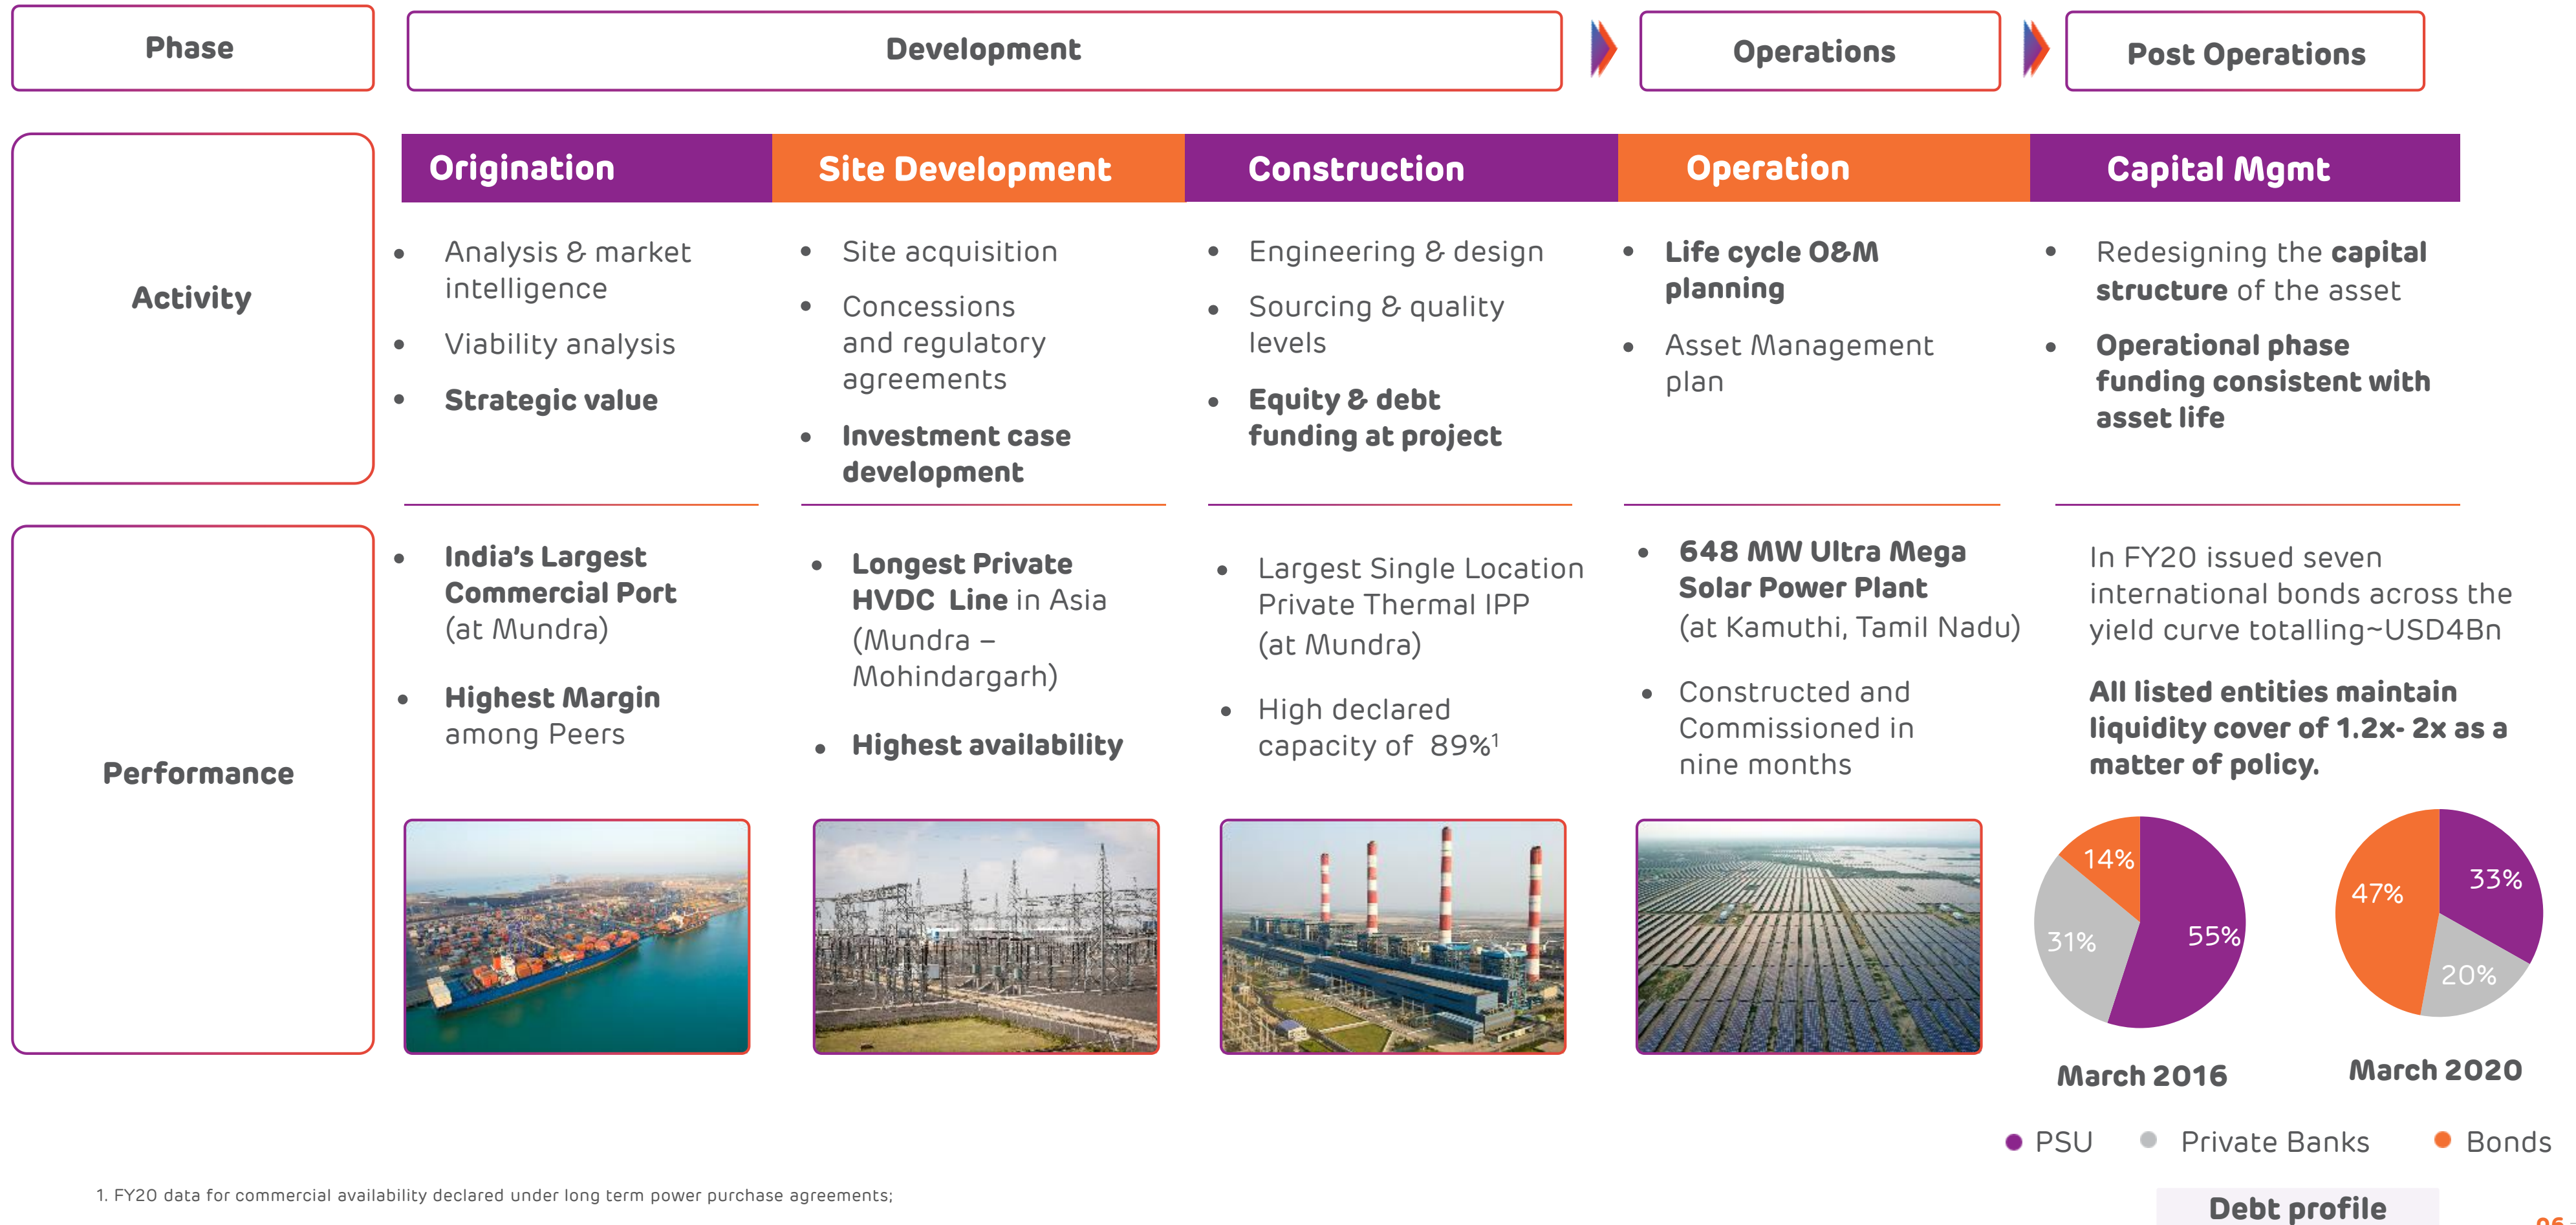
Phase

Development

Operations

Post Operations

Activity

Origination

- Analysis & market intelligence
- Viability analysis
- Strategic value

Site Development

- Site acquisition
- Concessions and regulatory agreements
- Investment case development

Construction

- Engineering & design
- Sourcing & quality levels
- Equity & debt funding at project

Operation

- Life cycle O&M planning
- Asset Management plan

Capital Mgmt

- Redesigning the capital structure of the asset
- Operational phase funding consistent with asset life

Performance

- India's Largest Commercial Port (at Mundra)
- Highest Margin among Peers

- Longest Private HVDC Line in Asia (Mundra – Mohindargarh)
- Highest availability

- Largest Single Location Private Thermal IPP (at Mundra)
- High declared capacity of 89%$^1$

- 648 MW Ultra Mega Solar Power Plant (at Kamuthi, Tamil Nadu)
- Constructed and Commissioned in nine months

In FY20 issued seven international bonds across the yield curve totalling~USD4Bn

All listed entities maintain liquidity cover of 1.2x- 2x as a matter of policy.

14%
31%
55%

March 2016

47%
33%
20%

March 2020

PSU
Private Banks
Bonds

1. FY20 data for commercial availability declared under long term power purchase agreements;

Debt profile

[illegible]